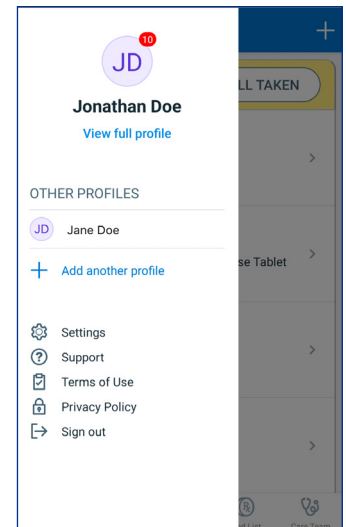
JD 10

Jonathan Doe

View full profile

OTHER PROFILES

JD Jane Doe

+ Add another profile

Settings

Support

Terms of Use

Privacy Policy

Sign out

+

LL TAKEN

>

se Tablet >

>

>

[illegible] List Care Team